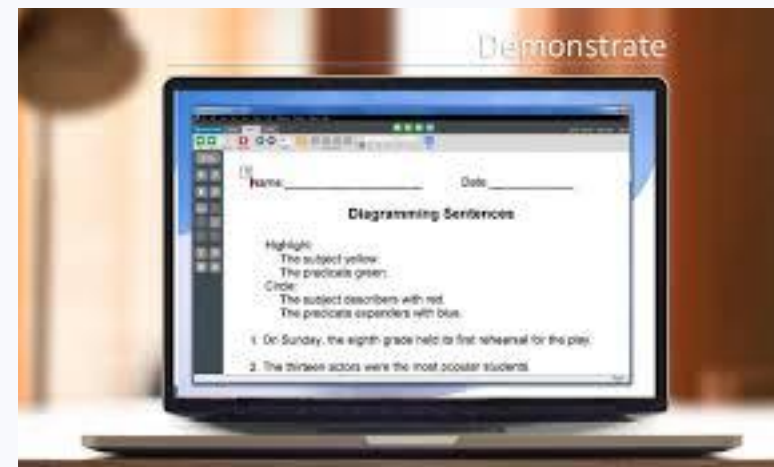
Demonstrate

Name:_______________ Date:___________

Diagramming Sentences

Highlight:
The subject yellow.
The predicate green.
Circle:
The subject describers with red.
The predicate expanders with blue.

1. On Sunday, the eighth grade held its first rehearsal for the play.

2. The thirteen actors were the most popular students.